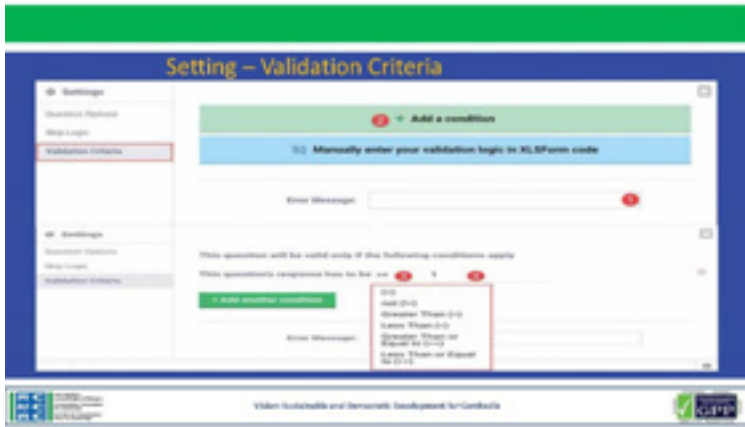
Setting – Validation Criteria

Settings

Question Options

Skip Logic

Validation Criteria

2 + Add a condition

Manually enter your validation logic in XLSForm code

Error Message: 1

Settings

Question Options

Skip Logic

Validation Criteria

This question will be valid only if the following conditions apply

This question's response has to be: 3 4

+ Add another condition

Error Message:

(=)

not (!=)

Greater Than (>)

Less Than (<)

Greater Than or Equal to (>=)

Less Than or Equal to (<=)

Vision Sustainable and Democratic Development for Cambodia

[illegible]